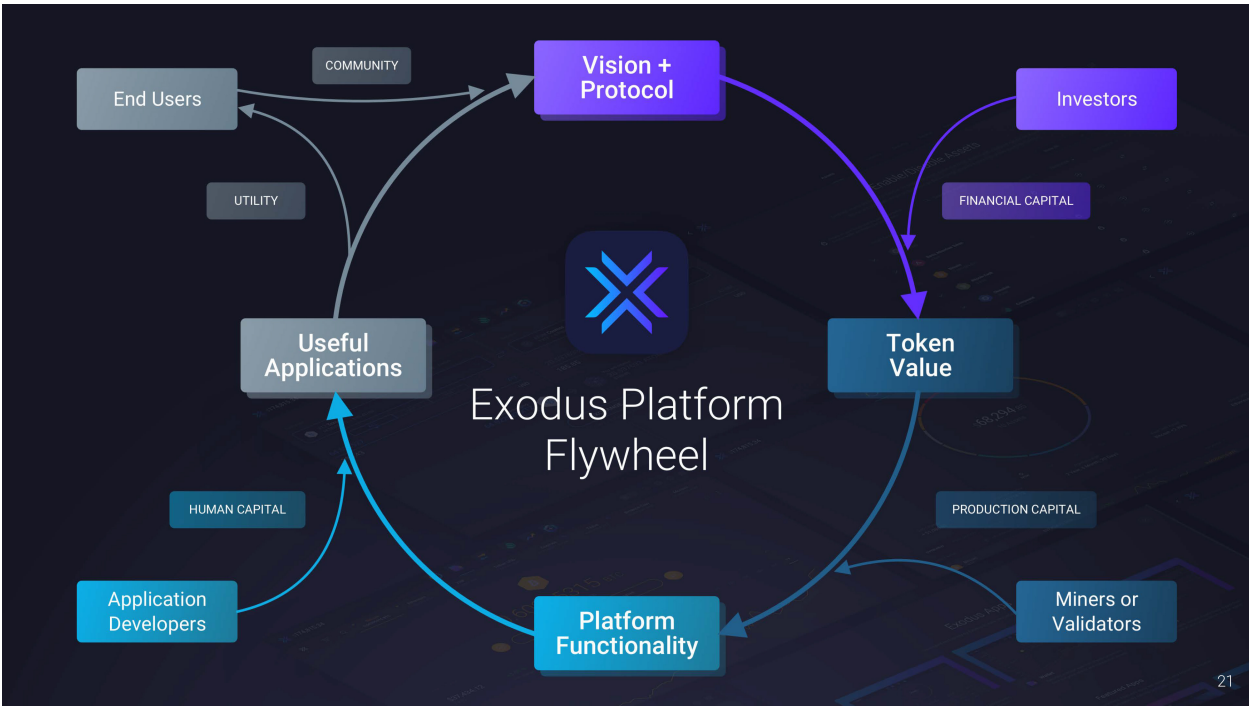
End Users

COMMUNITY

Vision + Protocol

Investors

UTILITY

FINANCIAL CAPITAL

Useful Applications

Exodus Platform Flywheel

Token Value

HUMAN CAPITAL

PRODUCTION CAPITAL

Application Developers

Platform Functionality

Miners or Validators

21